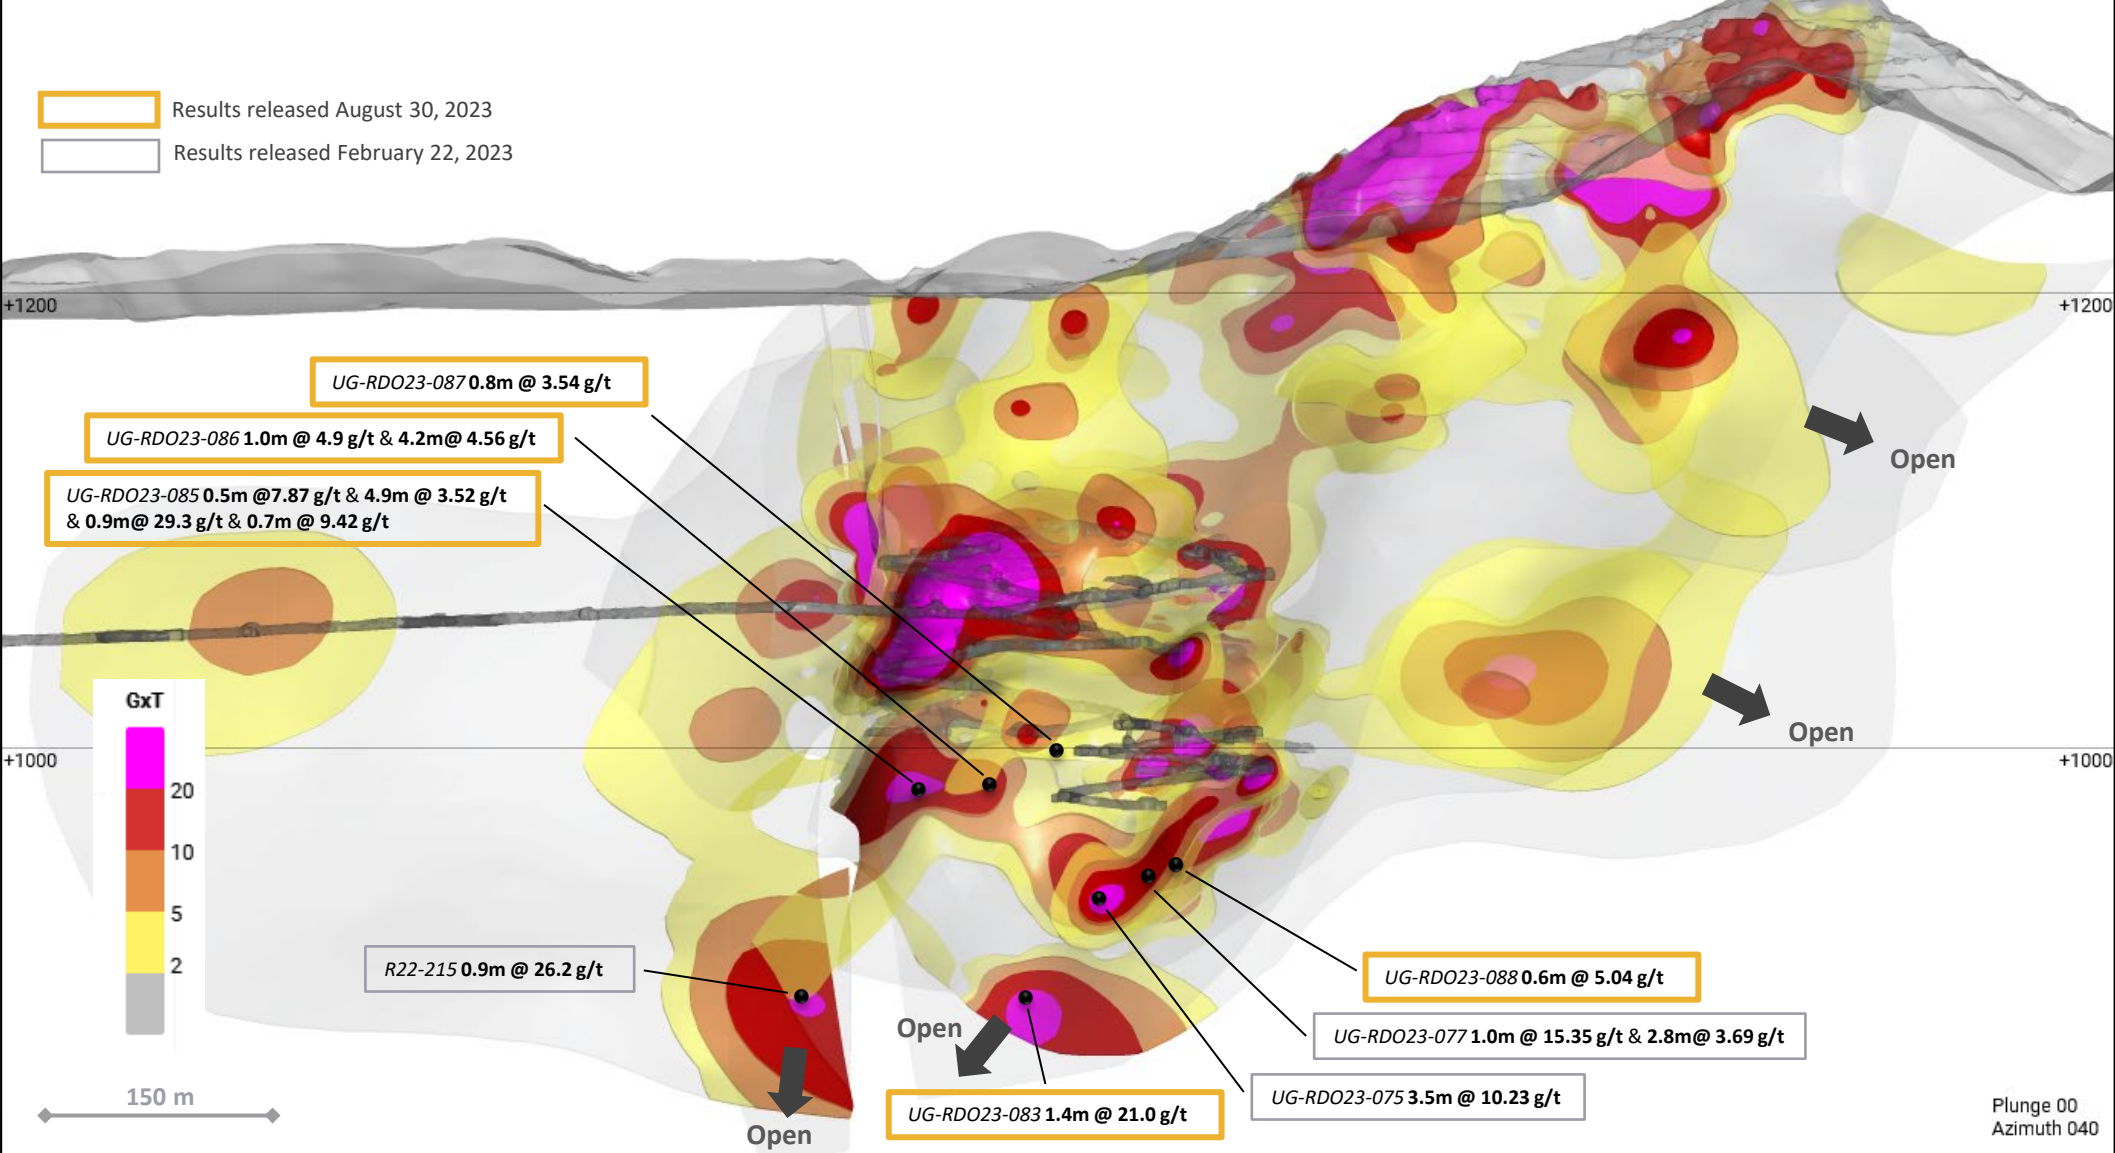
Results released August 30, 2023

Results released February 22, 2023

+1200

+1200

UG-RDO23-087 0.8m @ 3.54 g/t

UG-RDO23-086 1.0m @ 4.9 g/t & 4.2m@ 4.56 g/t

UG-RDO23-085 0.5m @7.87 g/t & 4.9m @ 3.52 g/t & 0.9m@ 29.3 g/t & 0.7m @ 9.42 g/t

Open

Open

GxT

20

10

5

2

+1000

+1000

R22-215 0.9m @ 26.2 g/t

UG-RDO23-088 0.6m @ 5.04 g/t

UG-RDO23-077 1.0m @ 15.35 g/t & 2.8m@ 3.69 g/t

Open

UG-RDO23-075 3.5m @ 10.23 g/t

150 m

Open

UG-RDO23-083 1.4m @ 21.0 g/t

Plunge 00
Azimuth 040